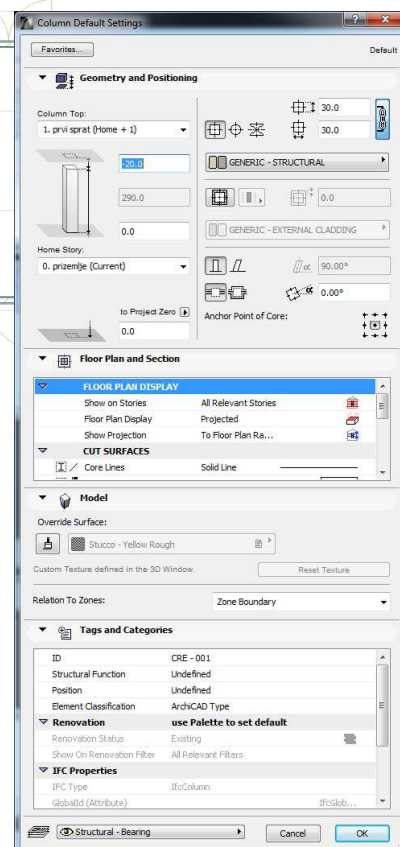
Column Default Settings

Favorites...

Default

Geometry and Positioning

Column Top:

1. prvi sprat (Home + 1)

-20.0

290.0

0.0

Home Story:

0. prizemlje (Current)

to Project Zero

0.0

30.0

30.0

GENERIC - STRUCTURAL

0.0

GENERIC - EXTERNAL CLADDING

90.00°

0.00°

Anchor Point of Core:

Floor Plan and Section

| | |
|---|---|
| FLOOR PLAN DISPLAY | |
| Show on Stories | All Relevant Stories |
| Floor Plan Display | Projected |
| Show Projection | To Floor Plan Ra... |
| CUT SURFACES | |
| Core Lines | Solid Line |

Model

Override Surface:

Stucco - Yellow Rough

Custom Texture defined in the 3D Window.

Reset Texture

Relation To Zones:

Zone Boundary

Tags and Categories

| | |
|---|---|
| ID | CRE - 001 |
| Structural Function | Undefined |
| Position | Undefined |
| Element Classification | ArchiCAD Type |
| Renovation | use Palette to set default |
| Renovation Status | Existing |
| Show On Renovation Filter | All Relevant Filters |
| IFC Properties | |
| IFC Type | IfcColumn |
| GlobalId (Attribute) | IfcGlob... |

Structural - Bearing

Cancel

OK